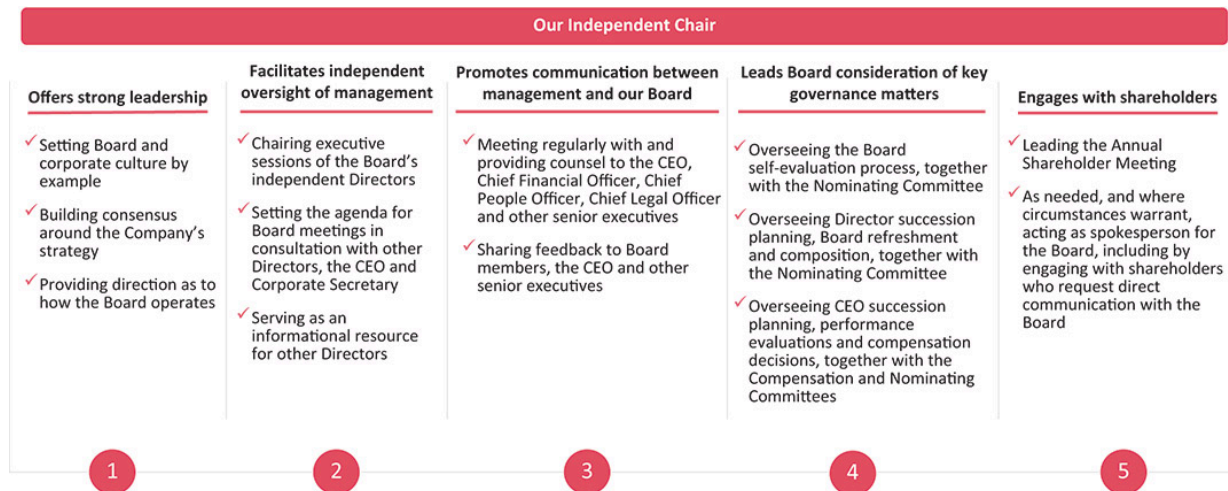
Our Independent Chair

Offers strong leadership

✓ Setting Board and corporate culture by example

✓ Building consensus around the Company's strategy

✓ Providing direction as to how the Board operates

1

Facilitates independent oversight of management

✓ Chairing executive sessions of the Board's independent Directors

✓ Setting the agenda for Board meetings in consultation with other Directors, the CEO and Corporate Secretary

✓ Serving as an informational resource for other Directors

2

Promotes communication between management and our Board

✓ Meeting regularly with and providing counsel to the CEO, Chief Financial Officer, Chief People Officer, Chief Legal Officer and other senior executives

✓ Sharing feedback to Board members, the CEO and other senior executives

3

Leads Board consideration of key governance matters

✓ Overseeing the Board self-evaluation process, together with the Nominating Committee

✓ Overseeing Director succession planning, Board refreshment and composition, together with the Nominating Committee

✓ Overseeing CEO succession planning, performance evaluations and compensation decisions, together with the Compensation and Nominating Committees

4

Engages with shareholders

✓ Leading the Annual Shareholder Meeting

✓ As needed, and where circumstances warrant, acting as spokesperson for the Board, including by engaging with shareholders who request direct communication with the Board

5